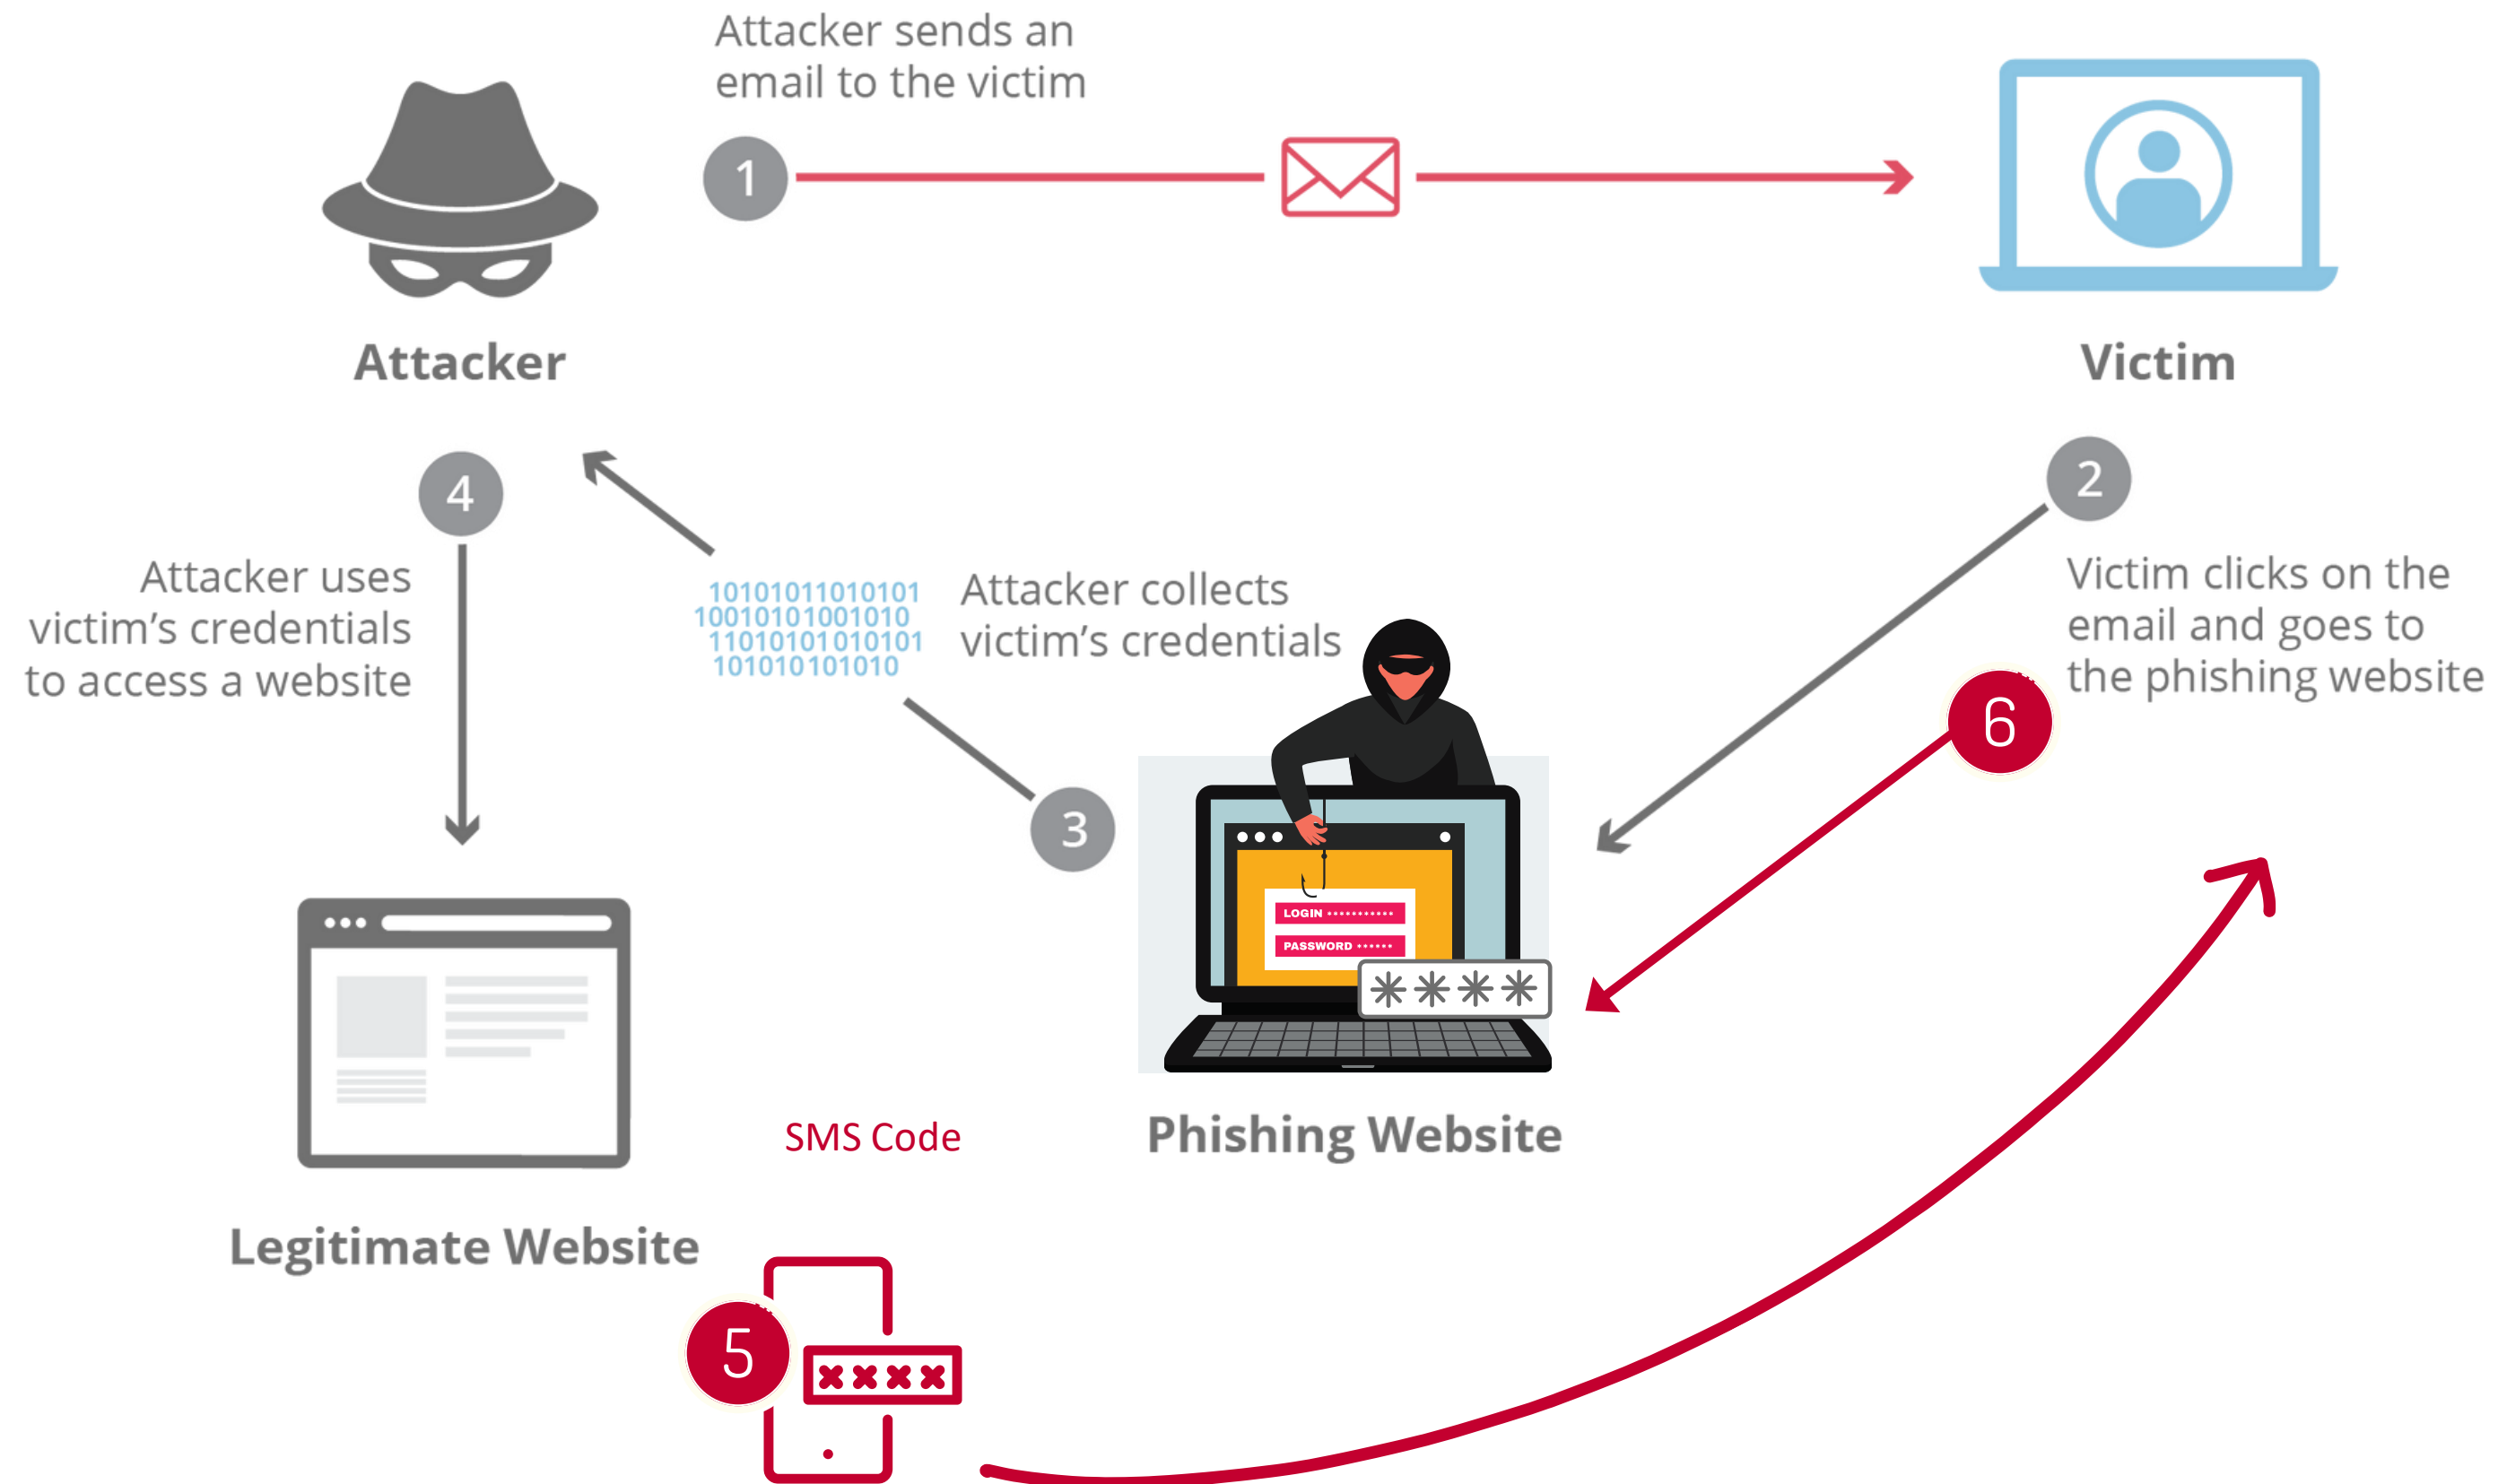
Attacker sends an email to the victim

1

Attacker

Victim

4

2

Attacker uses victim's credentials to access a website

10101011010101
10010101001010
11010101010101
101010101010

Attacker collects victim's credentials

Victim clicks on the email and goes to the phishing website

6

3

LOGIN

PASSWORD

****

SMS Code

Phishing Website

Legitimate Website

5